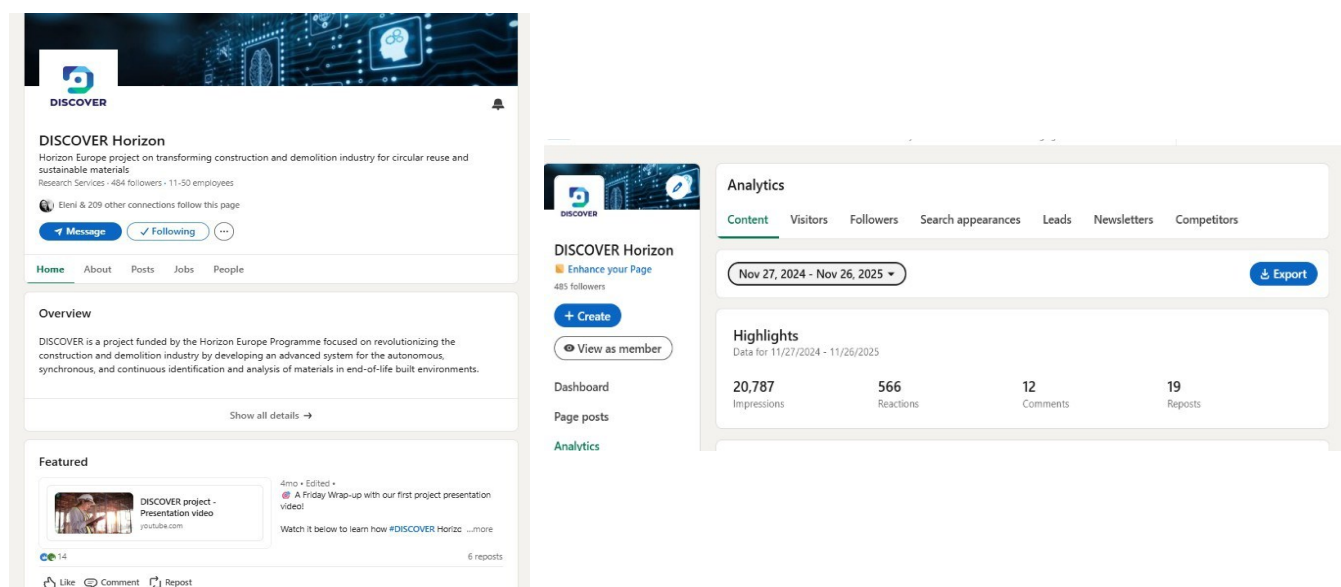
DISCOVER

DISCOVER Horizon

Horizon Europe project on transforming construction and demolition industry for circular reuse and sustainable materials

Research Services · 484 followers · 11-50 employees

Eleni & 209 other connections follow this page

Message ✓ Following ···

Home About Posts Jobs People

Overview

DISCOVER is a project funded by the Horizon Europe Programme focused on revolutionizing the construction and demolition industry by developing an advanced system for the autonomous, synchronous, and continuous identification and analysis of materials in end-of-life built environments.

Show all details →

Featured

DISCOVER project - Presentation video
youtube.com

4mo • Edited •
A Friday Wrap-up with our first project presentation video!

Watch it below to learn how #DISCOVER Horizc ...more

14

6 reposts

Like Comment Repost

DISCOVER

DISCOVER Horizon

Enhance your Page

485 followers

+ Create

View as member

Dashboard

Page posts

Analytics

Analytics

Content Visitors Followers Search appearances Leads Newsletters Competitors

Nov 27, 2024 - Nov 26, 2025

Export

Highlights

Data for 11/27/2024 - 11/26/2025

20,787
Impressions

566
Reactions

12
Comments

19
Reposts